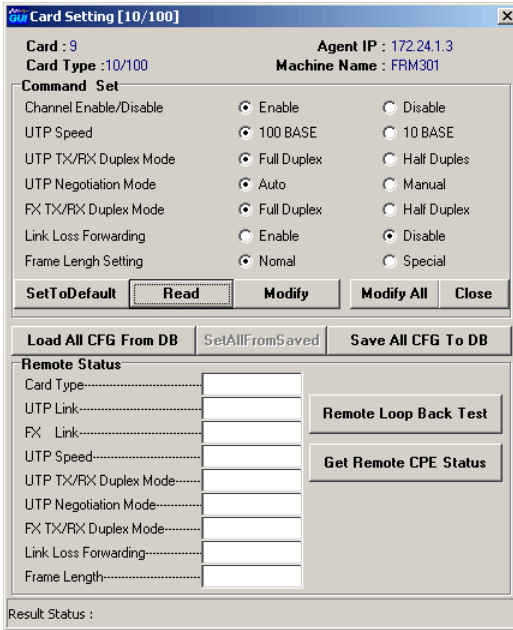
Card Setting [10/100]

Card : 9
Agent IP : 172.24.1.3
Card Type :10/100
Machine Name : FRM301

Command Set

| | | |
|---|---|---|
| Channel Enable/Disable | Enable | Disable |
| UTP Speed | 100 BASE | 10 BASE |
| UTP TX/RX Duplex Mode | Full Duplex | Half Duples |
| UTP Negotiation Mode | Auto | Manual |
| FX TX/RX Duplex Mode | Full Duplex | Half Duplex |
| Link Loss Forwarding | Enable | Disable |
| Frame Lengh Setting | Nomal | Special |

SetToDefault Read Modify Modify All Close

Load All CFG From DB SetAllFromSaved Save All CFG To DB

Remote Status
Card Type
UTP Link
FX Link
UTP Speed
UTP TX/RX Duplex Mode
UTP Negotiation Mode
FX TX/RX Duplex Mode
Link Loss Forwarding
Frame Length

Remote Loop Back Test
Get Remote CPE Status

Result Status :